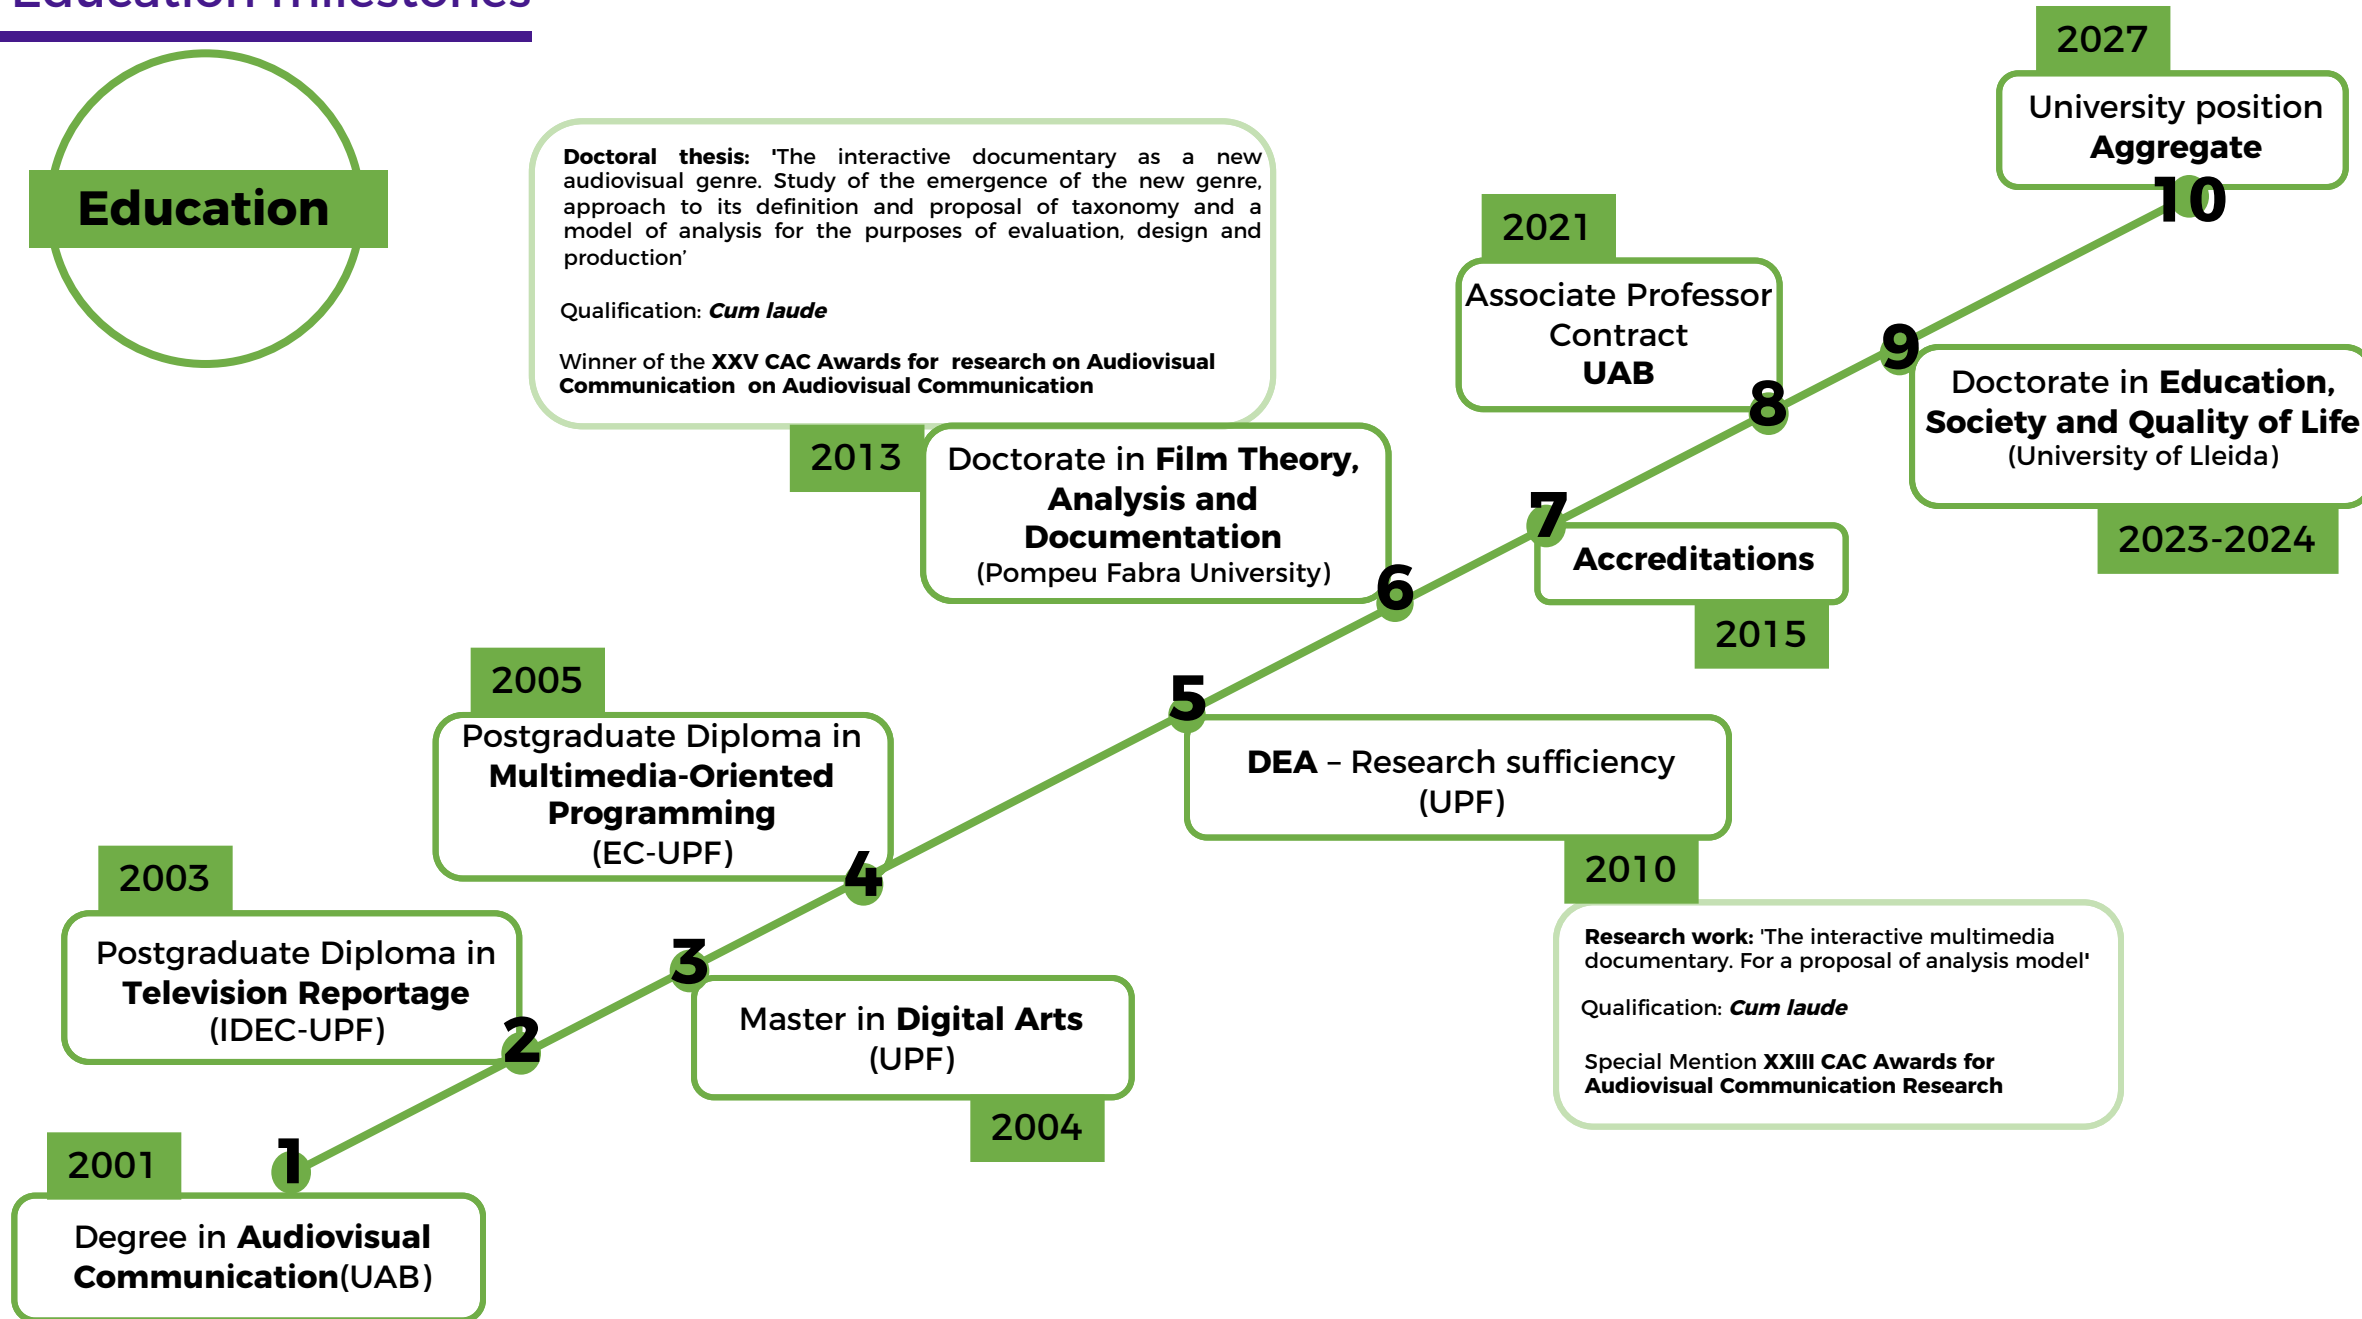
Education milestones

Education

Doctoral thesis: 'The interactive documentary as a new audiovisual genre. Study of the emergence of the new genre, approach to its definition and proposal of taxonomy and a model of analysis for the purposes of evaluation, design and production'

Qualification: Cum laude

Winner of the XXV CAC Awards for research on Audiovisual Communication on Audiovisual Communication

2027
University position Aggregate
10

2021
Associate Professor Contract UAB
8

9
Doctorate in Education, Society and Quality of Life (University of Lleida)
2023-2024

2013
Doctorate in Film Theory, Analysis and Documentation (Pompeu Fabra University)
6

7
Accreditations
2015

2005
Postgraduate Diploma in Multimedia-Oriented Programming (EC-UPF)
4

5
DEA – Research sufficiency (UPF)
2010

Research work: 'The interactive multimedia documentary. For a proposal of analysis model'

Qualification: Cum laude

Special Mention XXIII CAC Awards for Audiovisual Communication Research

2003
Postgraduate Diploma in Television Reportage (IDEC-UPF)
2

3
Master in Digital Arts (UPF)
2004

2001
1
Degree in Audiovisual Communication(UAB)